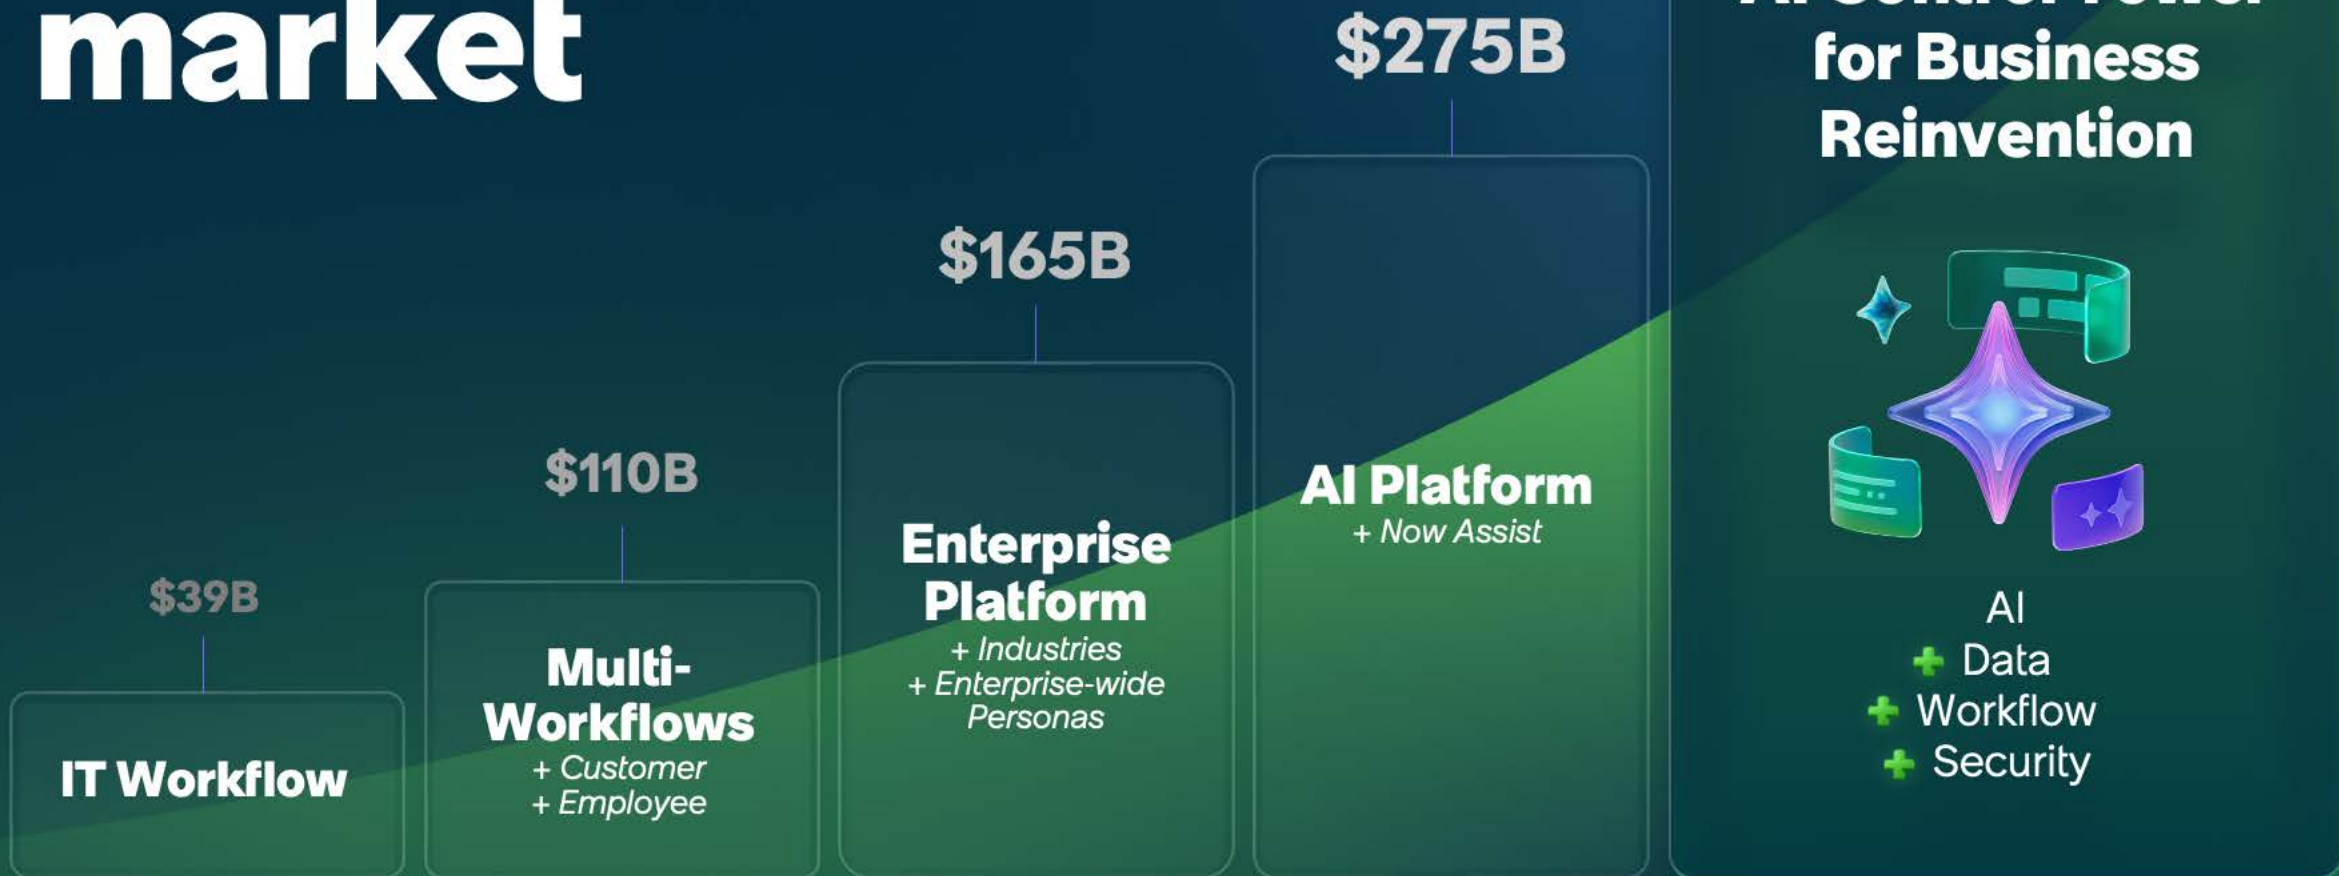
market

$39B

IT Workflow

$110B

Multi-Workflows
+ Customer
+ Employee

$165B

Enterprise Platform
+ Industries
+ Enterprise-wide Personas

$275B

AI Platform
+ Now Assist

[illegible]
for Business Reinvention

AI
+ Data
+ Workflow
+ Security